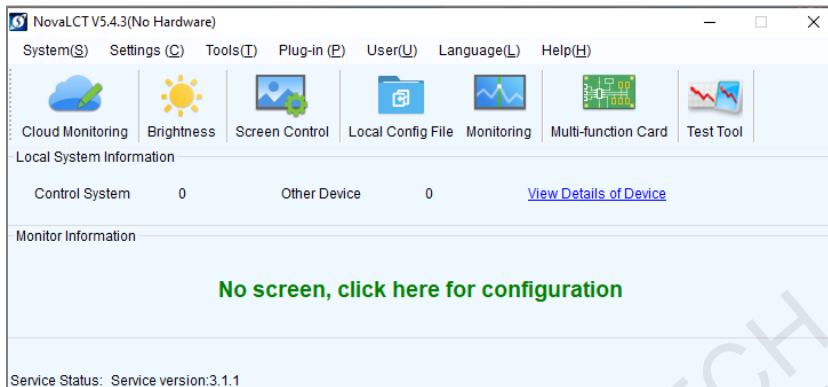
NovaLCT V5.4.3(No Hardware)

System(S) Settings (C) Tools(T) Plug-in (P) User(U) Language(L) Help(H)

Cloud Monitoring Brightness Screen Control Local Config File Monitoring Multi-function Card Test Tool

Local System Information

Control System 0 Other Device 0 View Details of Device

Monitor Information

No screen, click here for configuration

Service Status: Service version:3.1.1